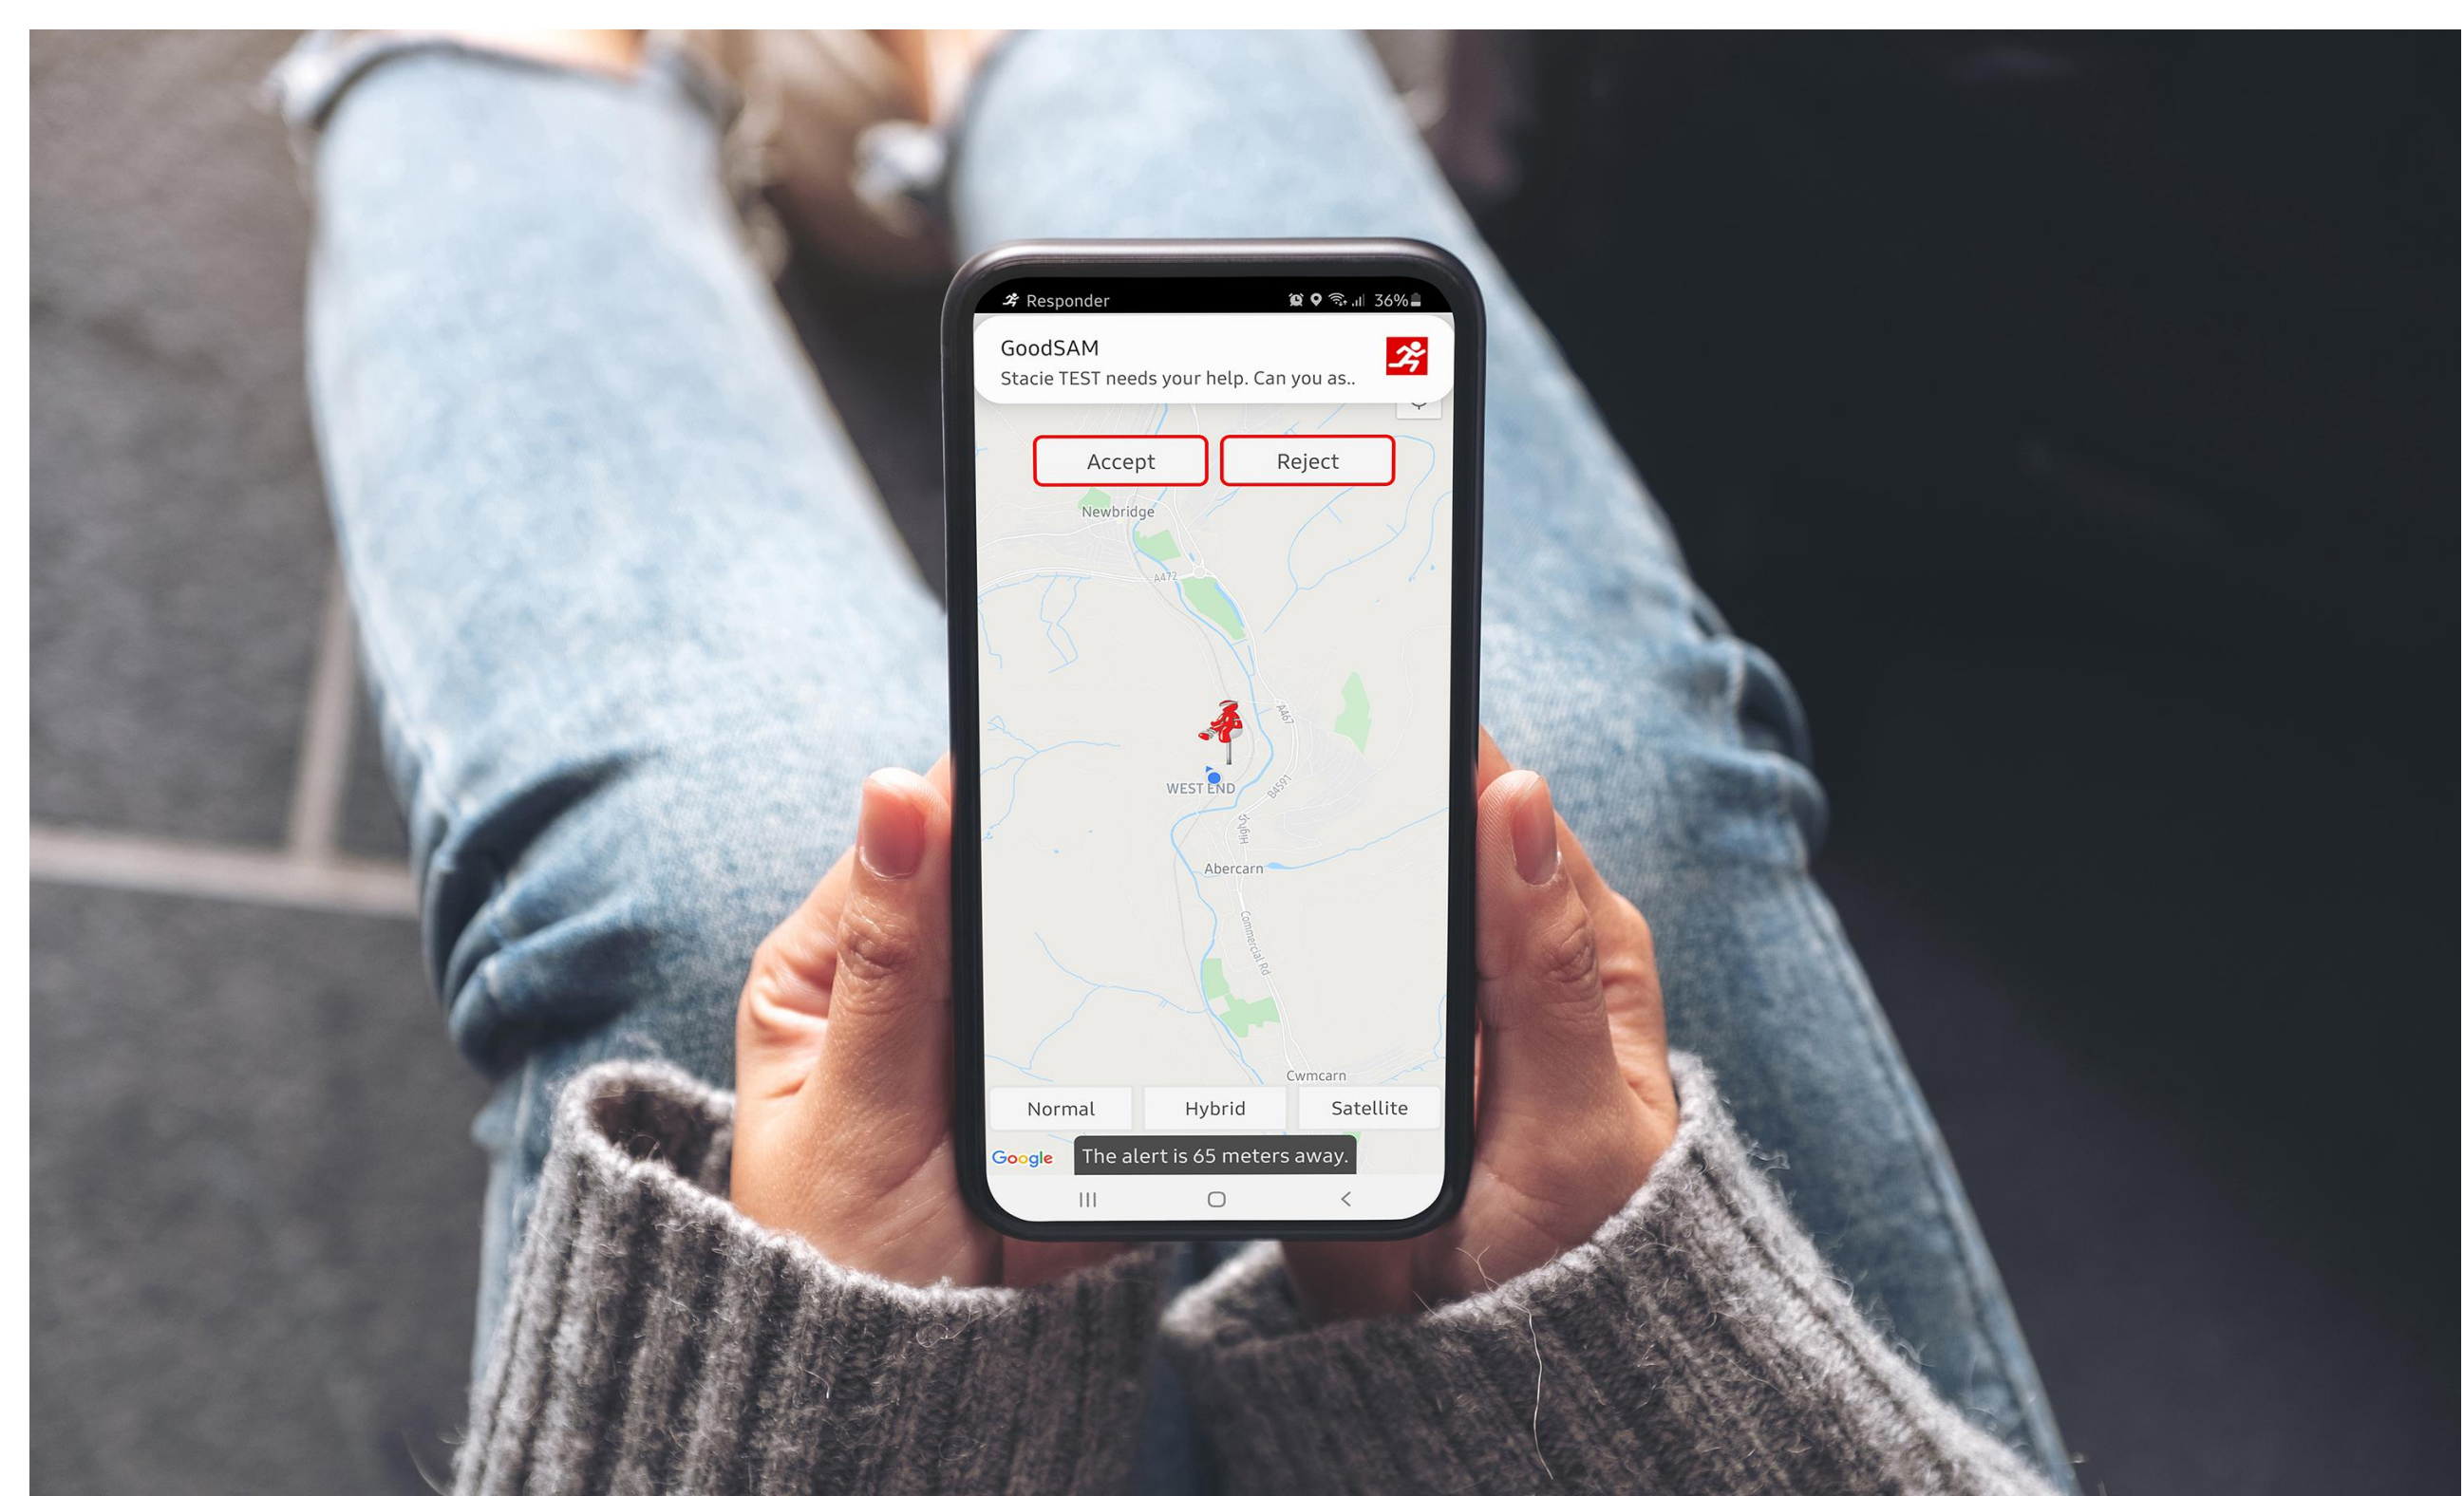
Responder 36%

GoodSAM
Stacie TEST needs your help. Can you as..

Accept
Reject

Newbridge
A472
A467
WEST END
B4591
High St
Abercarn
Commercial Rd
Cwmcarn

Normal
Hybrid
Satellite

Google
The alert is 65 meters away.